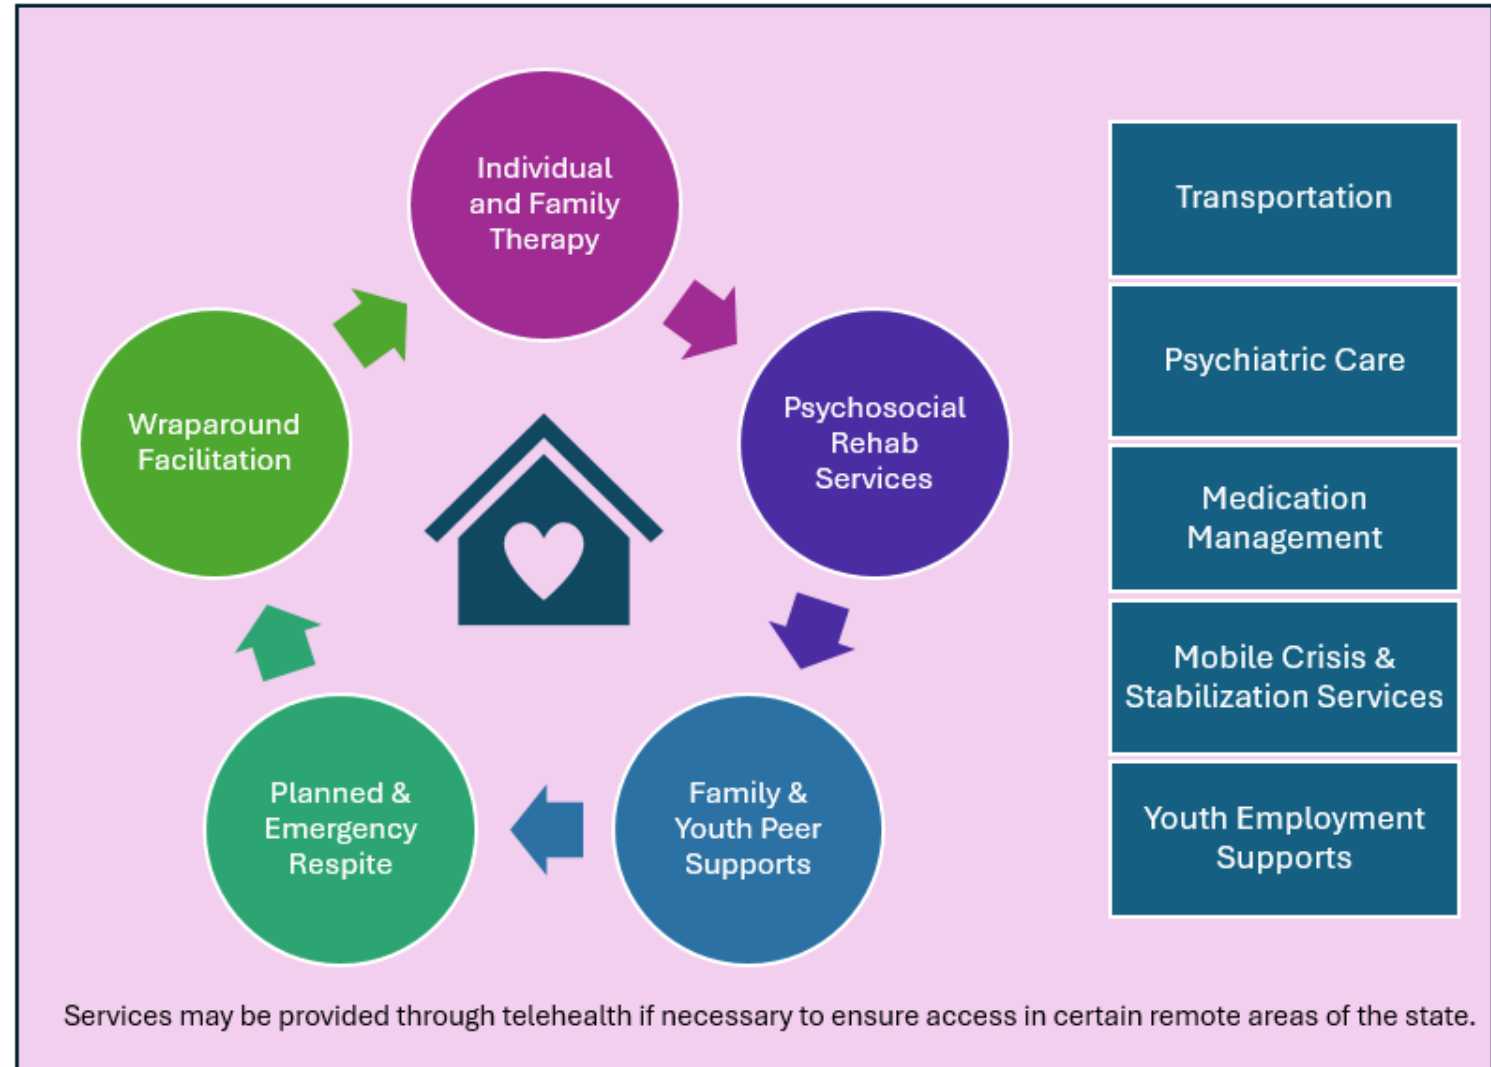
Individual and Family Therapy

Psychosocial Rehab Services

Family & Youth Peer Supports

Planned & Emergency Respite

Wraparound Facilitation

Transportation

Psychiatric Care

Medication Management

Mobile Crisis & Stabilization Services

Youth Employment Supports

Services may be provided through telehealth if necessary to ensure access in certain remote areas of the state.